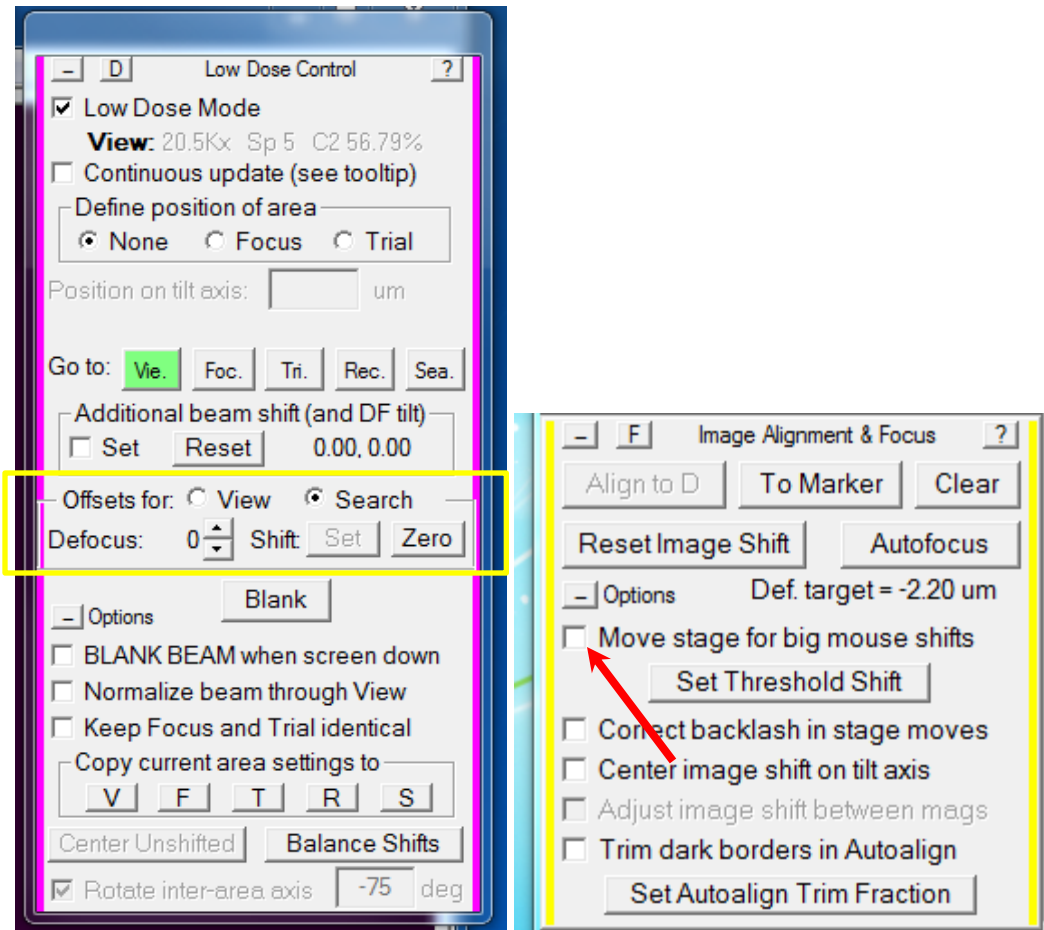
–
D
Low Dose Control
?

Low Dose Mode
View: 20.5Kx Sp 5 C2 56.79%
Continuous update (see tooltip)

Define position of area
None Focus Trial

Position on tilt axis: um

Go to: Vie. Foc. Tri. Rec. Sea.

Additional beam shift (and DF tilt)
Set Reset 0.00, 0.00

Offsets for: View Search
Defocus: 0 Shift: Set Zero

– Options
Blank

BLANK BEAM when screen down
Normalize beam through View
Keep Focus and Trial identical

Copy current area settings to
V F T R S

Center Unshifted
Balance Shifts
Rotate inter-area axis -75 deg

–
F
Image Alignment & Focus
?

Align to D
To Marker
Clear
Reset Image Shift
Autofocus

– Options
Def. target = -2.20 um

Move stage for big mouse shifts
Set Threshold Shift
Correct backlash in stage moves
Center image shift on tilt axis
Adjust image shift between mags
Trim dark borders in Autoalign
Set Autoalign Trim Fraction